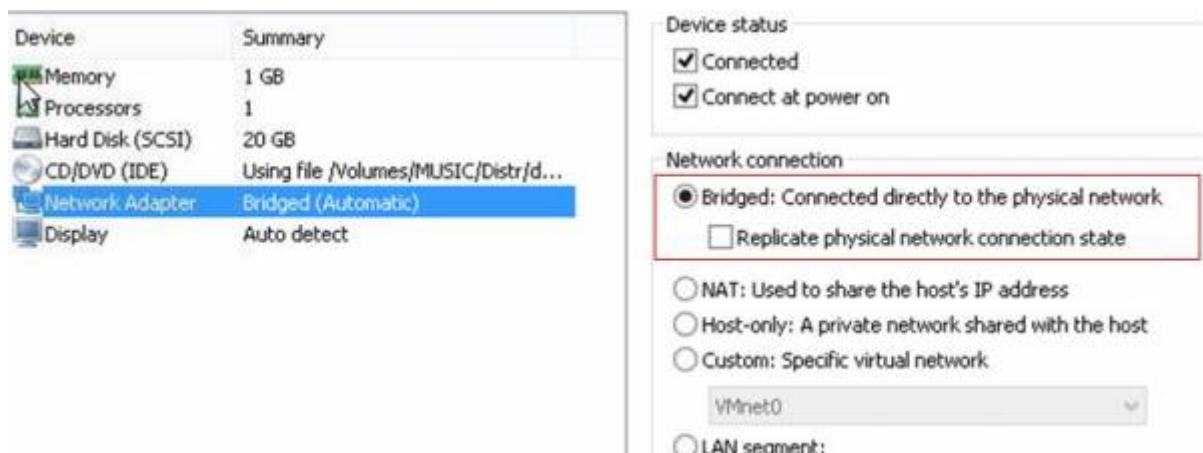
| Device | Summary |
|---|---|
| Memory | 1 GB |
| Processors | 1 |
| Hard Disk (SCSI) | 20 GB |
| CD/DVD (IDE) | Using file /Volumes/MUSIC/Distr/d... |
| Network Adapter | Bridged (Automatic) |
| Display | Auto detect |

Device status
Connected
Connect at power on

Network connection
Bridged: Connected directly to the physical network
Replicate physical network connection state
NAT: Used to share the host's IP address
Host-only: A private network shared with the host
Custom: Specific virtual network
VMnet0
LAN segment: